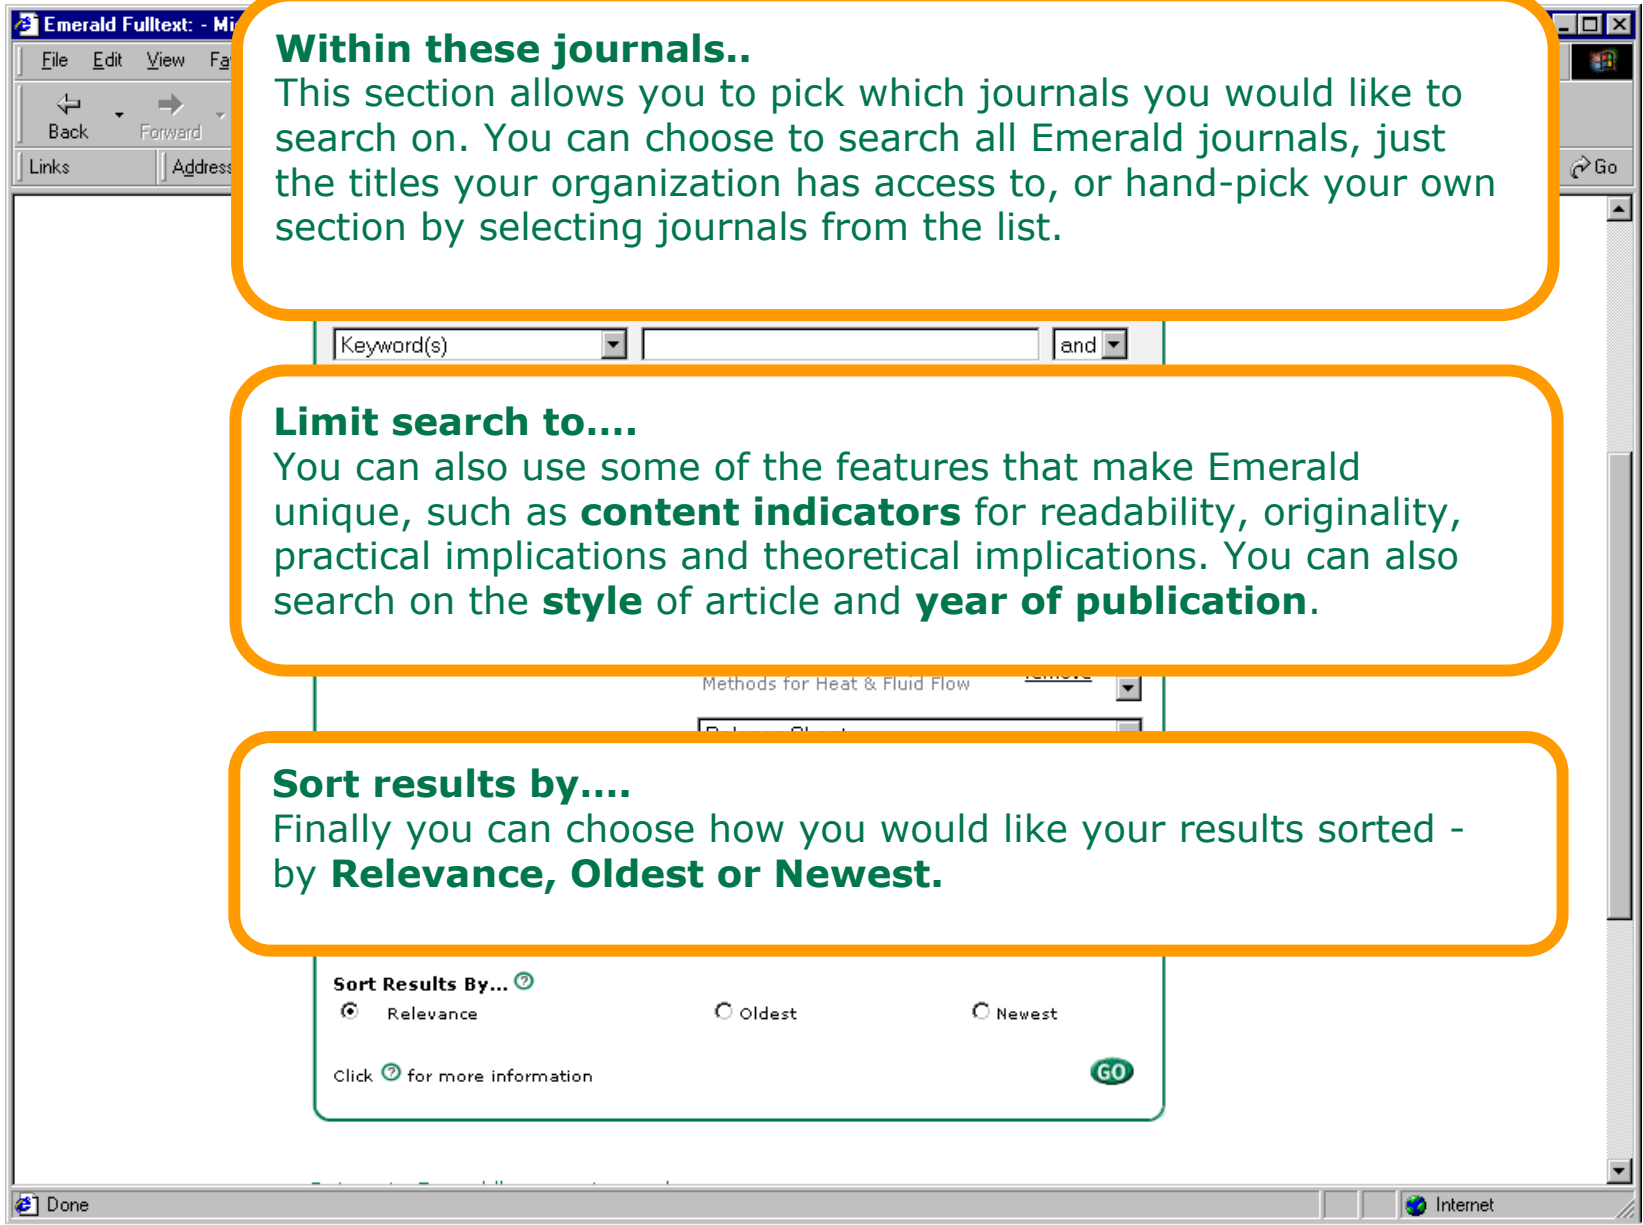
Emerald Fulltext: - Mi

File Edit View Fa

Back Forward

Links Address

Go

**Within these journals..**
This section allows you to pick which journals you would like to search on. You can choose to search all Emerald journals, just the titles your organization has access to, or hand-pick your own section by selecting journals from the list.

Keyword(s)

and

**Limit search to….**
You can also use some of the features that make Emerald unique, such as **content indicators** for readability, originality, practical implications and theoretical implications. You can also search on the **style** of article and **year of publication**.

Methods for Heat & Fluid Flow

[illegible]

**Sort results by….**
Finally you can choose how you would like your results sorted - by **Relevance, Oldest or Newest.**

Sort Results By...

Relevance

Oldest

Newest

Click for more information

GO

Done

Internet